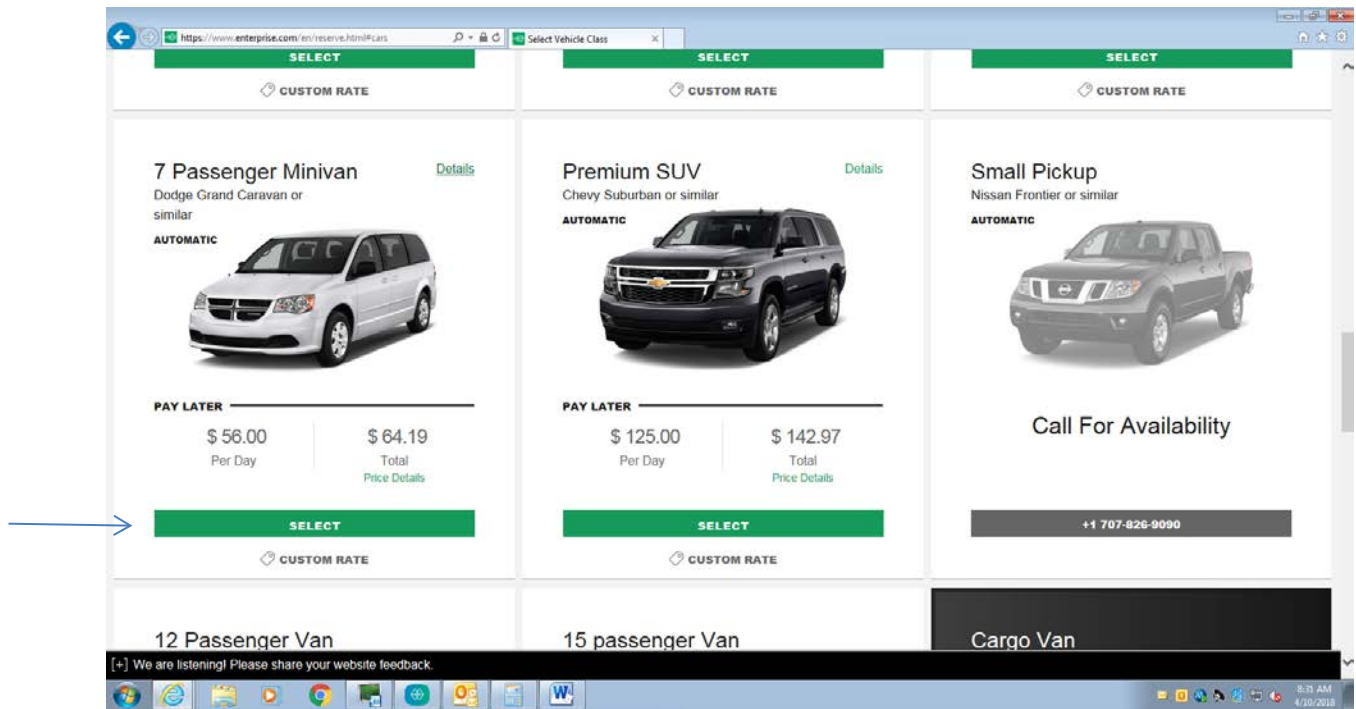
https://www.enterprise.com/en/reserve.html#cars

Select Vehicle Class

SELECT

CUSTOM RATE

SELECT

CUSTOM RATE

SELECT

CUSTOM RATE

7 Passenger Minivan

Details

Dodge Grand Caravan or similar

AUTOMATIC

PAY LATER

$ 56.00
Per Day

$ 64.19
Total
Price Details

SELECT

CUSTOM RATE

Premium SUV

Details

Chevy Suburban or similar

AUTOMATIC

PAY LATER

$ 125.00
Per Day

$ 142.97
Total
Price Details

SELECT

CUSTOM RATE

Small Pickup

Nissan Frontier or similar

AUTOMATIC

Call For Availability

+1 707-826-9090

12 Passenger Van

15 passenger Van

Cargo Van

[+] We are listening! Please share your website feedback.

8:31 AM
4/10/2018